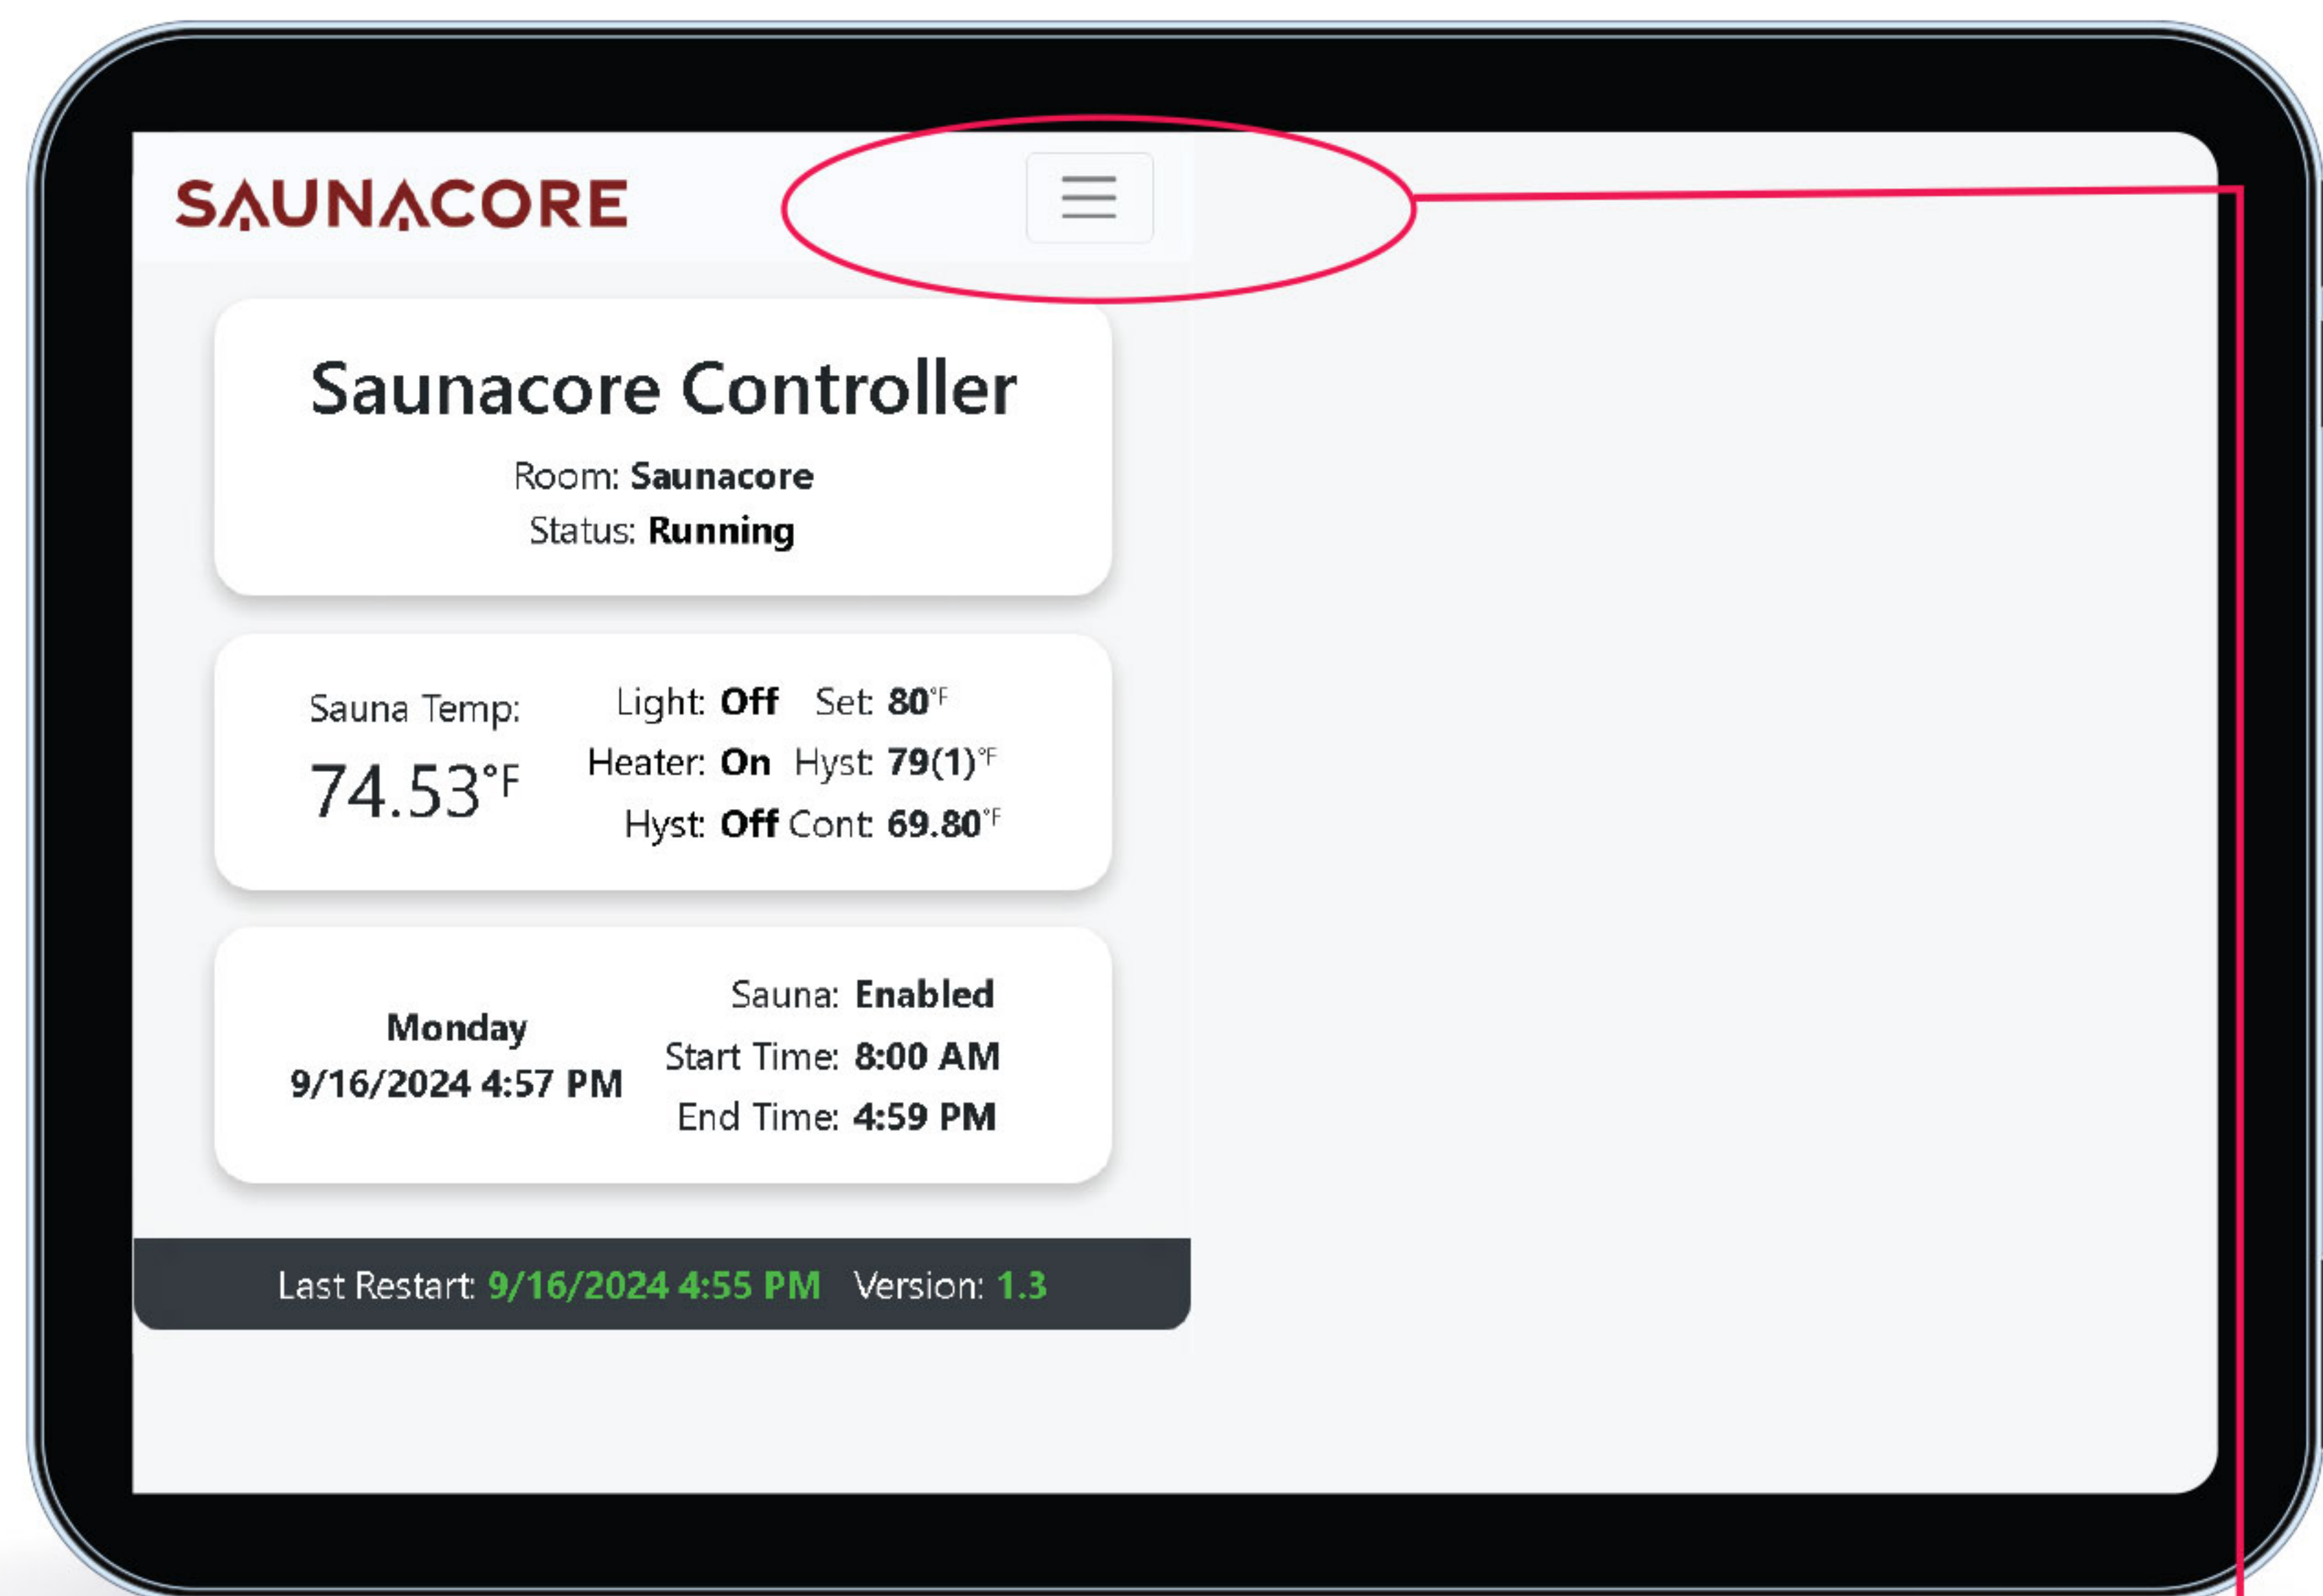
SAUNACORE

Saunacore Controller

Room: Saunacore
Status: Running

Sauna Temp:
74.53°F

Light: Off Set: 80°F
Heater: On Hyst: 79(1)°F
Hyst: Off Cont: 69.80°F

Monday
9/16/2024 4:57 PM

Sauna: Enabled
Start Time: 8:00 AM
End Time: 4:59 PM

Last Restart: 9/16/2024 4:55 PM Version: 1.3